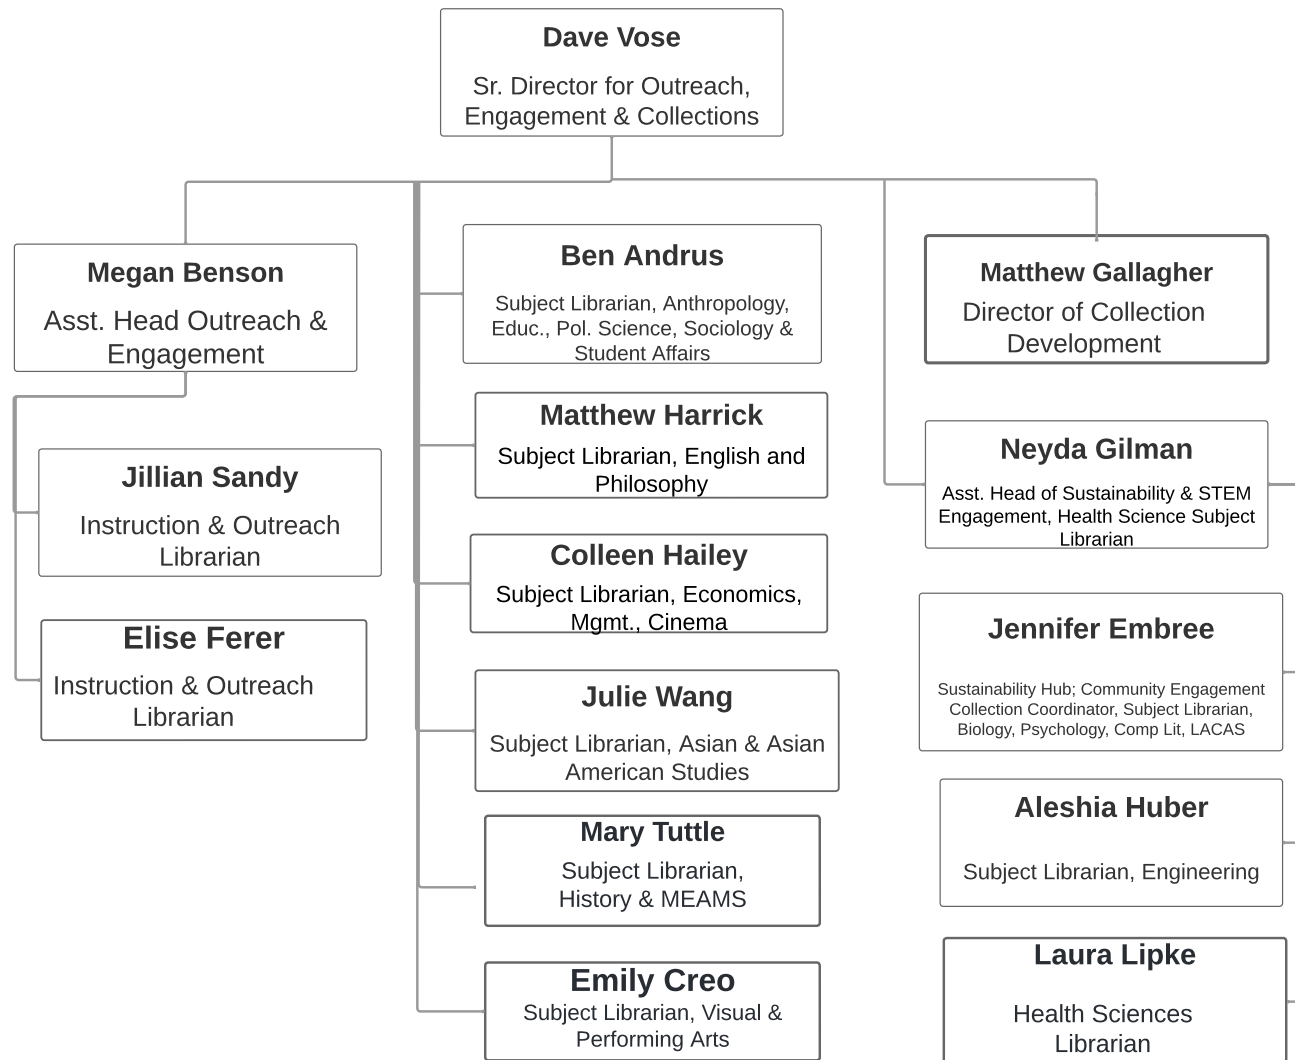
Dave Vose

Sr. Director for Outreach, Engagement & Collections

Megan Benson

Asst. Head Outreach & Engagement

Jillian Sandy

Instruction & Outreach Librarian

Elise Ferer

Instruction & Outreach Librarian

Ben Andrus

Subject Librarian, Anthropology, Educ., Pol. Science, Sociology & Student Affairs

Matthew Harrick

Subject Librarian, English and Philosophy

Colleen Hailey

Subject Librarian, Economics, Mgmt., Cinema

Julie Wang

Subject Librarian, Asian & Asian American Studies

Mary Tuttle

Subject Librarian, History & MEAMS

Emily Creo

Subject Librarian, Visual & Performing Arts

Matthew Gallagher

Director of Collection Development

Neyda Gilman

Asst. Head of Sustainability & STEM Engagement, Health Science Subject Librarian

Jennifer Embree

Sustainability Hub; Community Engagement Collection Coordinator, Subject Librarian, Biology, Psychology, Comp Lit, LACAS

Aleshia Huber

Subject Librarian, Engineering

Laura Lipke

Health Sciences Librarian